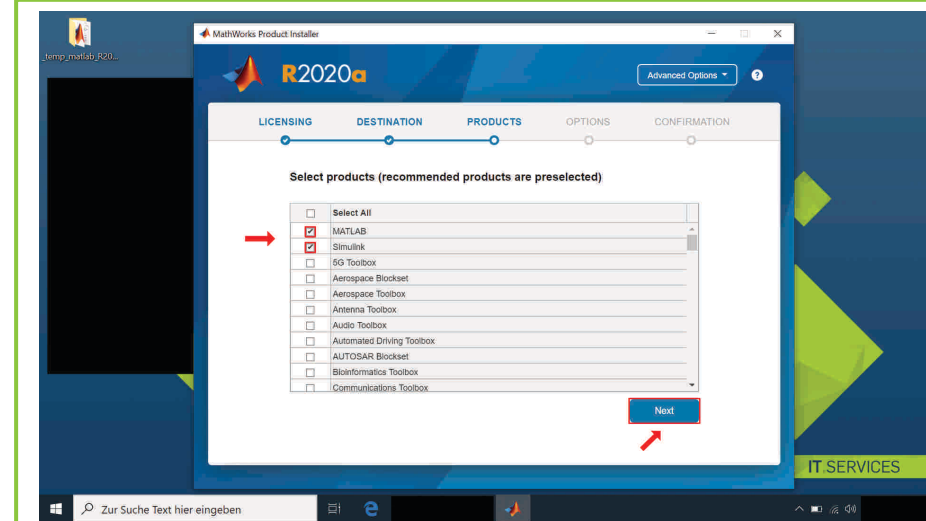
_temp_matlab_R20...

MathWorks Product Installer

R2020a

Advanced Options ▾

?

LICENSING DESTINATION PRODUCTS OPTIONS CONFIRMATION

Select products (recommended products are preselected)

| | |
|---|---|
| ☐ | Select All |
| ☑ | MATLAB |
| ☑ | Simulink |
| ☐ | 5G Toolbox |
| ☐ | Aerospace Blockset |
| ☐ | Aerospace Toolbox |
| ☐ | Antenna Toolbox |
| ☐ | Audio Toolbox |
| ☐ | Automated Driving Toolbox |
| ☐ | AUTOSAR Blockset |
| ☐ | Bioinformatics Toolbox |
| ☐ | Communications Toolbox |

Next

IT.SERVICES

Zur Suche Text hier eingeben